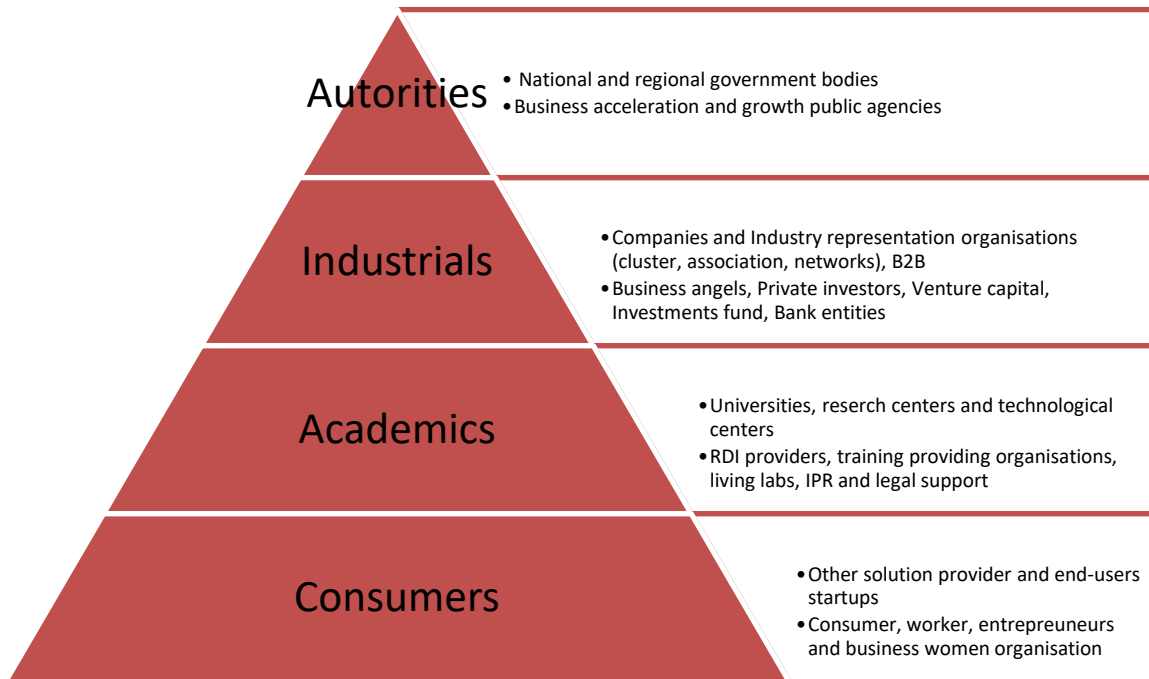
Autorities

- National and regional government bodies
- Business acceleration and growth public agencies

Industrials

- Companies and Industry representation organisations (cluster, association, networks), B2B
- Business angels, Private investors, Venture capital, Investments fund, Bank entities

Academics

- Universities, reserch centers and technological centers
- RDI providers, training providing organisations, living labs, IPR and legal support

Consumers

- Other solution provider and end-users startups
- Consumer, worker, entrepreneurs and business women organisation